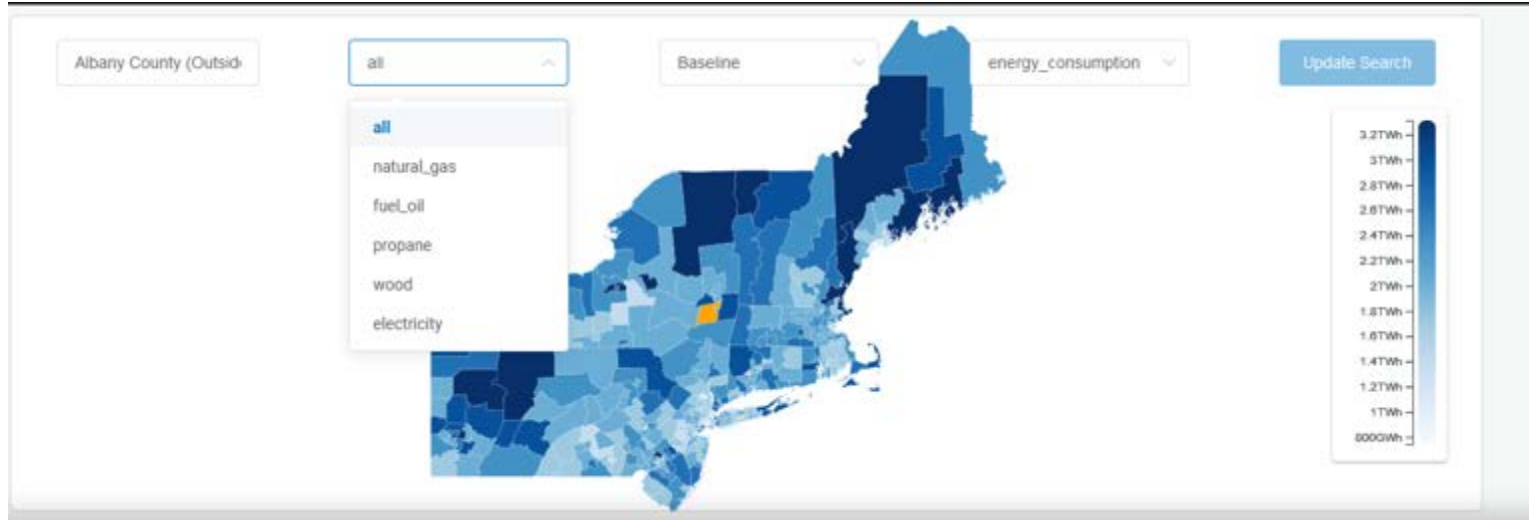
Albany County (Outsid

all

all
natural_gas
fuel_oil
propane
wood
electricity

Baseline

energy_consumption

Update Search

3.2TWh
3TWh
2.8TWh
2.6TWh
2.4TWh
2.2TWh
2TWh
1.8TWh
1.6TWh
1.4TWh
1.2TWh
1TWh
800GWh